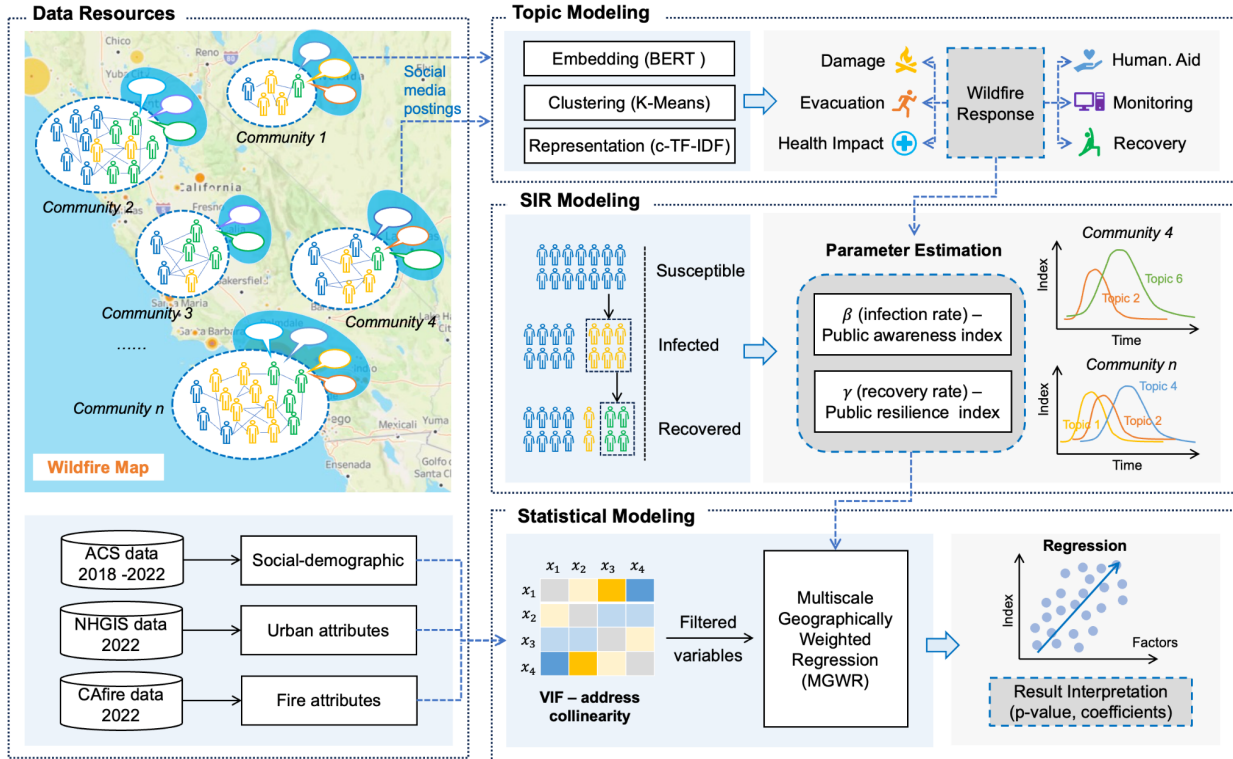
Data Resources

Chico
Reno
Yuba City
California
Fresno
Bakersfield
Santa Maria
Santa Barbara
Ensenada
Yuma

Social media postings

Community 1
Community 2
Community 3
Community 4
......
Community n

Wildfire Map

ACS data 2018 -2022
NHGIS data 2022
CAfire data 2022

Social-demographic
Urban attributes
Fire attributes

Topic Modeling

Embedding (BERT )
Clustering (K-Means)
Representation (c-TF-IDF)

Damage
Evacuation
Health Impact
Wildfire Response
Human. Aid
Monitoring
Recovery

SIR Modeling

Susceptible
Infected
Recovered

Parameter Estimation

$\beta$ (infection rate) – Public awareness index

$\gamma$ (recovery rate) – Public resilience index

Community 4
Index
Topic 6
Topic 2
Time

Community n
Index
Topic 4
Topic 1
Topic 2
Time

Statistical Modeling

$x_1$ $x_2$ $x_3$ $x_4$
$x_1$
$x_2$
$x_3$
$x_4$

VIF – address collinearity

Filtered variables

Multiscale Geographically Weighted Regression (MGWR)

Regression
Index
Factors

Result Interpretation (p-value, coefficients)